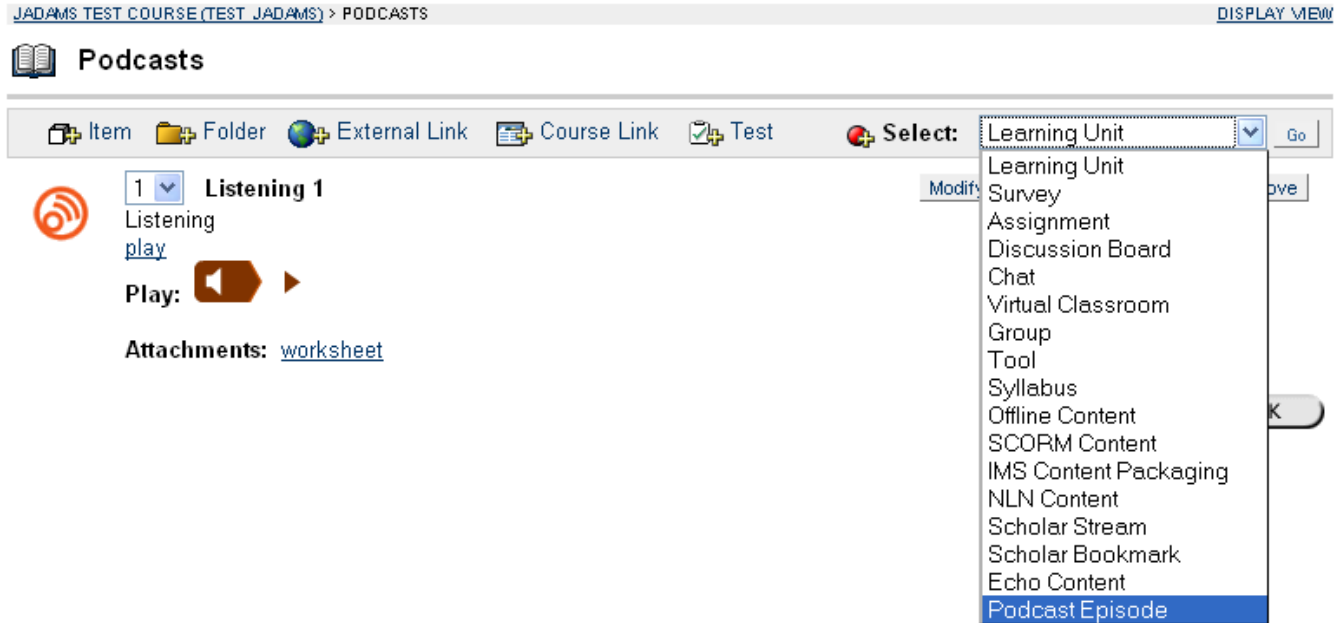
JADAMS TEST COURSE (TEST_JADAMS) > PODCASTS

DISPLAY VIEW

Podcasts

Item Folder External Link Course Link Test

Select: Learning Unit Go

Learning Unit
Survey
Assignment
Discussion Board
Chat
Virtual Classroom
Group
Tool
Syllabus
Offline Content
SCORM Content
IMS Content Packaging
NLN Content
Scholar Stream
Scholar Bookmark
Echo Content
Podcast Episode

1 Listening 1

Modify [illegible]ove

Listening
play

Play:

Attachments: worksheet

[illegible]K